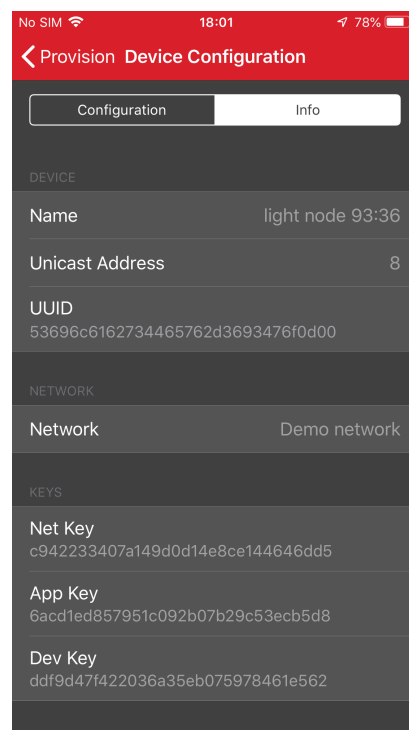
No SIM 18:01 78%

Provision Device Configuration

Configuration | Info

DEVICE

Name light node 93:36

Unicast Address 8

UUID
53696c6162734465762d3693476f0d00

NETWORK

Network Demo network

KEYS

Net Key
c942233407a149d0d14e8ce144646dd5

App Key
6acd1ed857951c092b07b29c53ecb5d8

Dev Key
ddf9d47f422036a35eb075978461e562